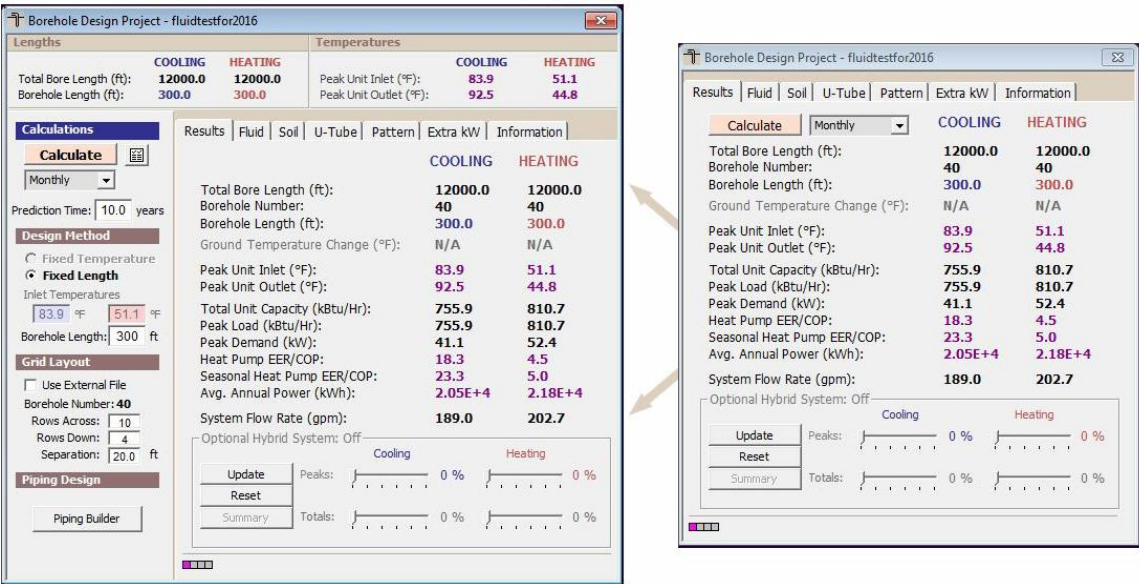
Borehole Design Project - fluidtestfor2016

Lengths

| | COOLING | HEATING |
|---|---|---|
| Total Bore Length (ft): | 12000.0 | 12000.0 |
| Borehole Length (ft): | 300.0 | 300.0 |

Temperatures

| | COOLING | HEATING |
|---|---|---|
| Peak Unit Inlet (°F): | 83.9 | 51.1 |
| Peak Unit Outlet (°F): | 92.5 | 44.8 |

Calculations

Calculate

Monthly

Prediction Time: 10.0 years

Design Method

Fixed Temperature

Fixed Length

Inlet Temperatures

83.9 °F 51.1 °F

Borehole Length: 300 ft

Grid Layout

Use External File

Borehole Number: 40

Rows Across: 10

Rows Down: 4

Separation: 20.0 ft

Piping Design

Piping Builder

Results | Fluid | Soil | U-Tube | Pattern | Extra kW | Information

| | COOLING | HEATING |
|---|---|---|
| Total Bore Length (ft): | 12000.0 | 12000.0 |
| Borehole Number: | 40 | 40 |
| Borehole Length (ft): | 300.0 | 300.0 |
| Ground Temperature Change (°F): | N/A | N/A |
| Peak Unit Inlet (°F): | 83.9 | 51.1 |
| Peak Unit Outlet (°F): | 92.5 | 44.8 |
| Total Unit Capacity (kBtu/Hr): | 755.9 | 810.7 |
| Peak Load (kBtu/Hr): | 755.9 | 810.7 |
| Peak Demand (kW): | 41.1 | 52.4 |
| Heat Pump EER/COP: | 18.3 | 4.5 |
| Seasonal Heat Pump EER/COP: | 23.3 | 5.0 |
| Avg. Annual Power (kWh): | 2.05E+4 | 2.18E+4 |
| System Flow Rate (gpm): | 189.0 | 202.7 |

Optional Hybrid System: Off

Cooling Heating

Update Peaks: 0 % 0 %

Reset

Summary Totals: 0 % 0 %

Borehole Design Project - fluidtestfor2016

Results | Fluid | Soil | U-Tube | Pattern | Extra kW | Information

Calculate Monthly

| | COOLING | HEATING |
|---|---|---|
| Total Bore Length (ft): | 12000.0 | 12000.0 |
| Borehole Number: | 40 | 40 |
| Borehole Length (ft): | 300.0 | 300.0 |
| Ground Temperature Change (°F): | N/A | N/A |
| Peak Unit Inlet (°F): | 83.9 | 51.1 |
| Peak Unit Outlet (°F): | 92.5 | 44.8 |
| Total Unit Capacity (kBtu/Hr): | 755.9 | 810.7 |
| Peak Load (kBtu/Hr): | 755.9 | 810.7 |
| Peak Demand (kW): | 41.1 | 52.4 |
| Heat Pump EER/COP: | 18.3 | 4.5 |
| Seasonal Heat Pump EER/COP: | 23.3 | 5.0 |
| Avg. Annual Power (kWh): | 2.05E+4 | 2.18E+4 |
| System Flow Rate (gpm): | 189.0 | 202.7 |

Optional Hybrid System: Off

Cooling Heating

Update Peaks: 0 % 0 %

Reset

Summary Totals: 0 % 0 %